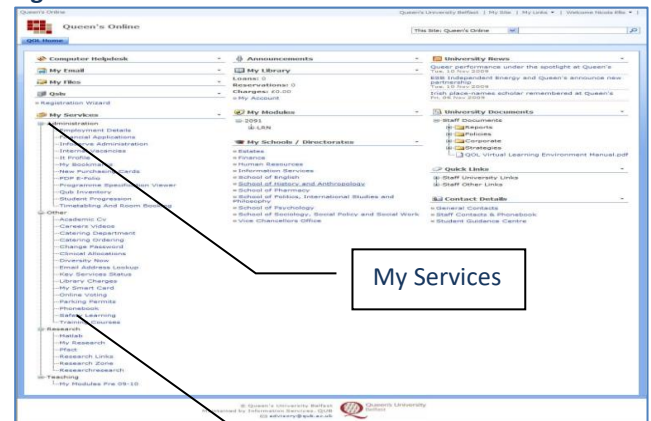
Queens Online

Queen's University Belfast | My Site | My Links ▾ | Welcome Nicola Ellis ▾

Queen's Online

QOL Home

This Site: Queen's Online

Computer Helpdesk

My Email

My Files

Qsis

» Registration Wizard

My Services

Administration
Employment Details
Financial Applications
Interactive Administration
Internal Vacancies
It Profile
My Bookmarks
New Purchasing Cards
PDP E-Folio
Programme Specification Viewer
Qub Inventory
Student Progression
Timetabling And Room Booking
Other
Academic Cv
Careers Videos
Catering Department
Catering Ordering
Change Password
Clinical Allocations
Diversity Now
Email Address Lookup
Key Services Status
Library Charges
My Smart Card
Online Voting
Parking Permits
Phonebook
Safety Learning
Training Courses
Research
Matlab
My Research
Pfact
Research Links
Research Zone
Researchresearch
Teaching
My Modules Pre 09-10

Announcements

My Library
Loans: 0
Reservations: 0
Charges: £0.00
» My Account

My Modules
2091
LRN

My Schools / Directorates
» Estates
» Finance
» Human Resources
» Information Services
» School of English
» School of History and Anthropology
» School of Pharmacy
» School of Politics, International Studies and Philosophy
» School of Psychology
» School of Sociology, Social Policy and Social Work
» Vice Chancellors Office

University News
Queer performance under the spotlight at Queen's
Tue, 10 Nov 2009
ESB Independent Energy and Queen's announce new partnership
Tue, 10 Nov 2009
Irish place-names scholar remembered at Queen's
Fri, 06 Nov 2009

University Documents
Staff Documents
Reports
Policies
Corporate
Strategies
QOL Virtual Learning Environment Manual.pdf

Quick Links
» Staff University Links
» Staff Other Links

Contact Details
» General Contacts
» Staff Contacts & Phonebook
» Student Guidance Centre

My Services

© Queen's University Belfast
Supported by Information Services, QUB
advisory@qub.ac.uk

Queen's University Belfast